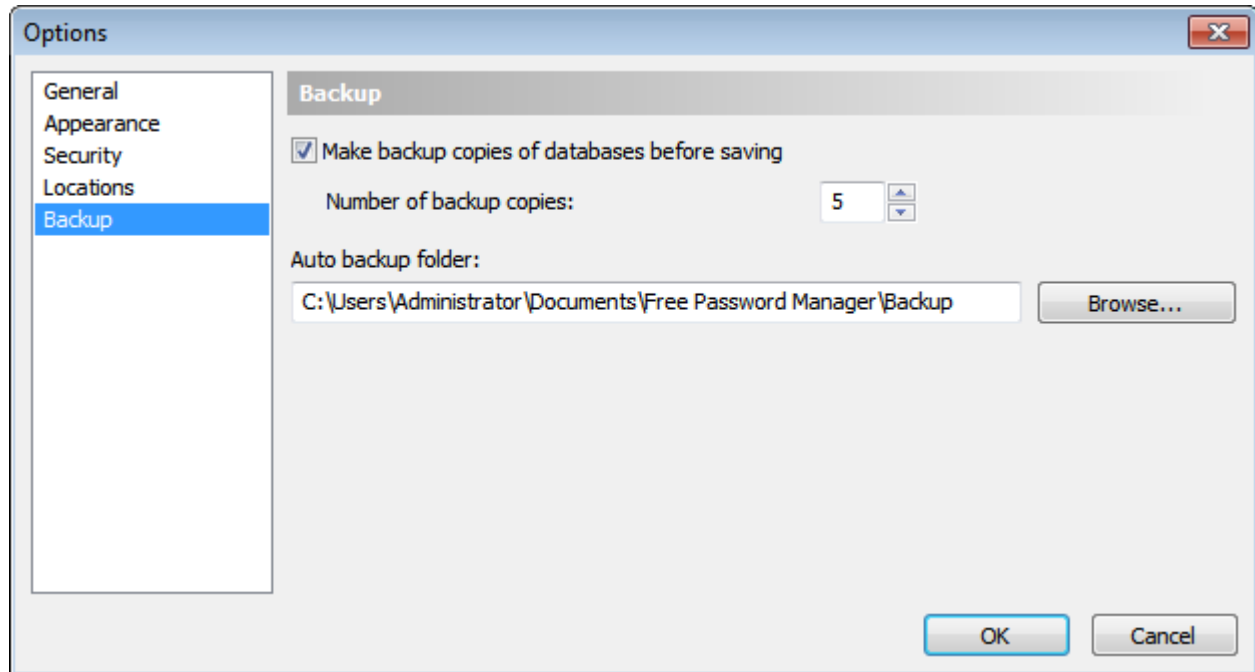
Options

General
Appearance
Security
Locations
Backup

Backup

Make backup copies of databases before saving

Number of backup copies: 5

Auto backup folder:

C:\Users\Administrator\Documents\Free Password Manager\Backup

Browse...

OK

Cancel